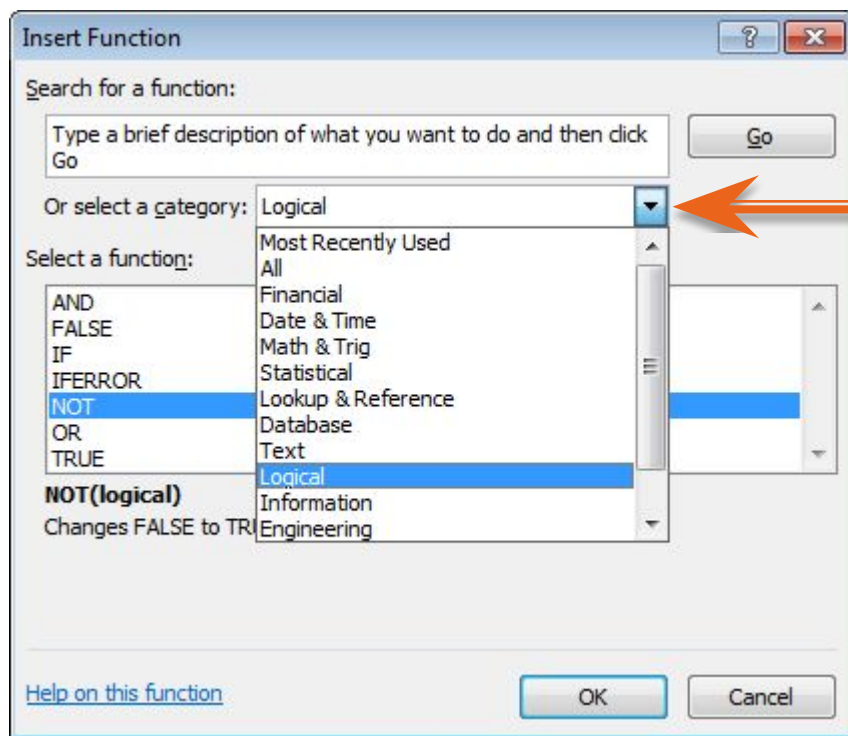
Insert Function

?

Search for a function:

Type a brief description of what you want to do and then click Go

Go

Or select a category: Logical

Most Recently Used
All
Financial
Date & Time
Math & Trig
Statistical
Lookup & Reference
Database
Text
Logical
Information
Engineering

Select a function:

AND
FALSE
IF
IFERROR
NOT
OR
TRUE

NOT(logical)

Changes FALSE to TR

Help on this function

OK

Cancel